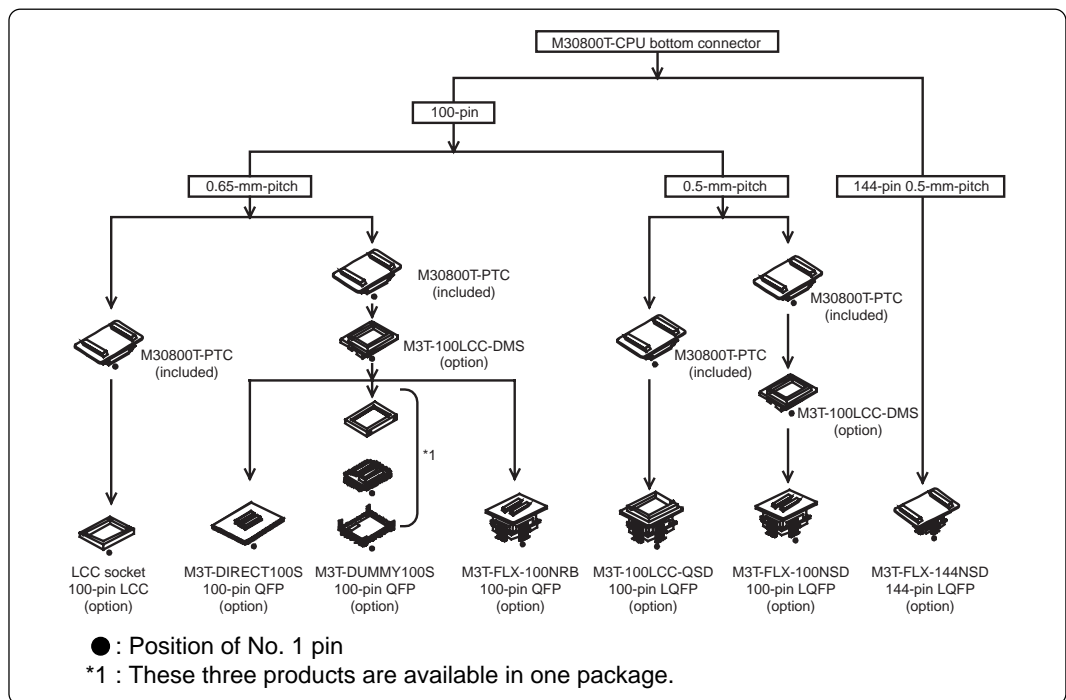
M30800T-CPU bottom connector

100-pin

0.65-mm-pitch

0.5-mm-pitch

144-pin 0.5-mm-pitch

M30800T-PTC (included)

M30800T-PTC (included)

M3T-100LCC-DMS (option)

M30800T-PTC (included)

M30800T-PTC (included)

M3T-100LCC-DMS (option)

*1

LCC socket 100-pin LCC (option)

M3T-DIRECT100S 100-pin QFP (option)

M3T-DUMMY100S 100-pin QFP (option)

M3T-FLX-100NRB 100-pin QFP (option)

M3T-100LCC-QSD 100-pin LQFP (option)

M3T-FLX-100NSD 100-pin LQFP (option)

M3T-FLX-144NSD 144-pin LQFP (option)

●: Position of No. 1 pin

*1 : These three products are available in one package.